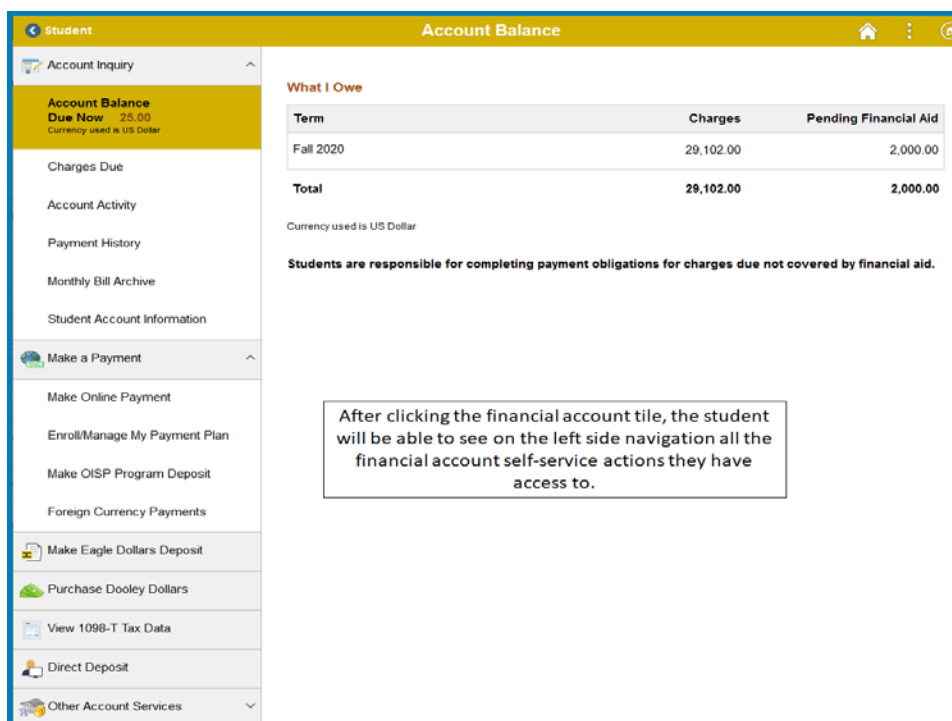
Student

Account Balance

Account Inquiry

Account Balance
Due Now 25.00
Currency used is US Dollar

Charges Due

Account Activity

Payment History

Monthly Bill Archive

Student Account Information

Make a Payment

Make Online Payment

Enroll/Manage My Payment Plan

Make OISP Program Deposit

Foreign Currency Payments

Make Eagle Dollars Deposit

Purchase Dooley Dollars

View 1098-T Tax Data

Direct Deposit

Other Account Services

What I Owe

| Term | Charges | Pending Financial Aid |
|---|---|---|
| Fall 2020 | 29,102.00 | 2,000.00 |
| Total | 29,102.00 | 2,000.00 |

Currency used is US Dollar

Students are responsible for completing payment obligations for charges due not covered by financial aid.

After clicking the financial account tile, the student will be able to see on the left side navigation all the financial account self-service actions they have access to.